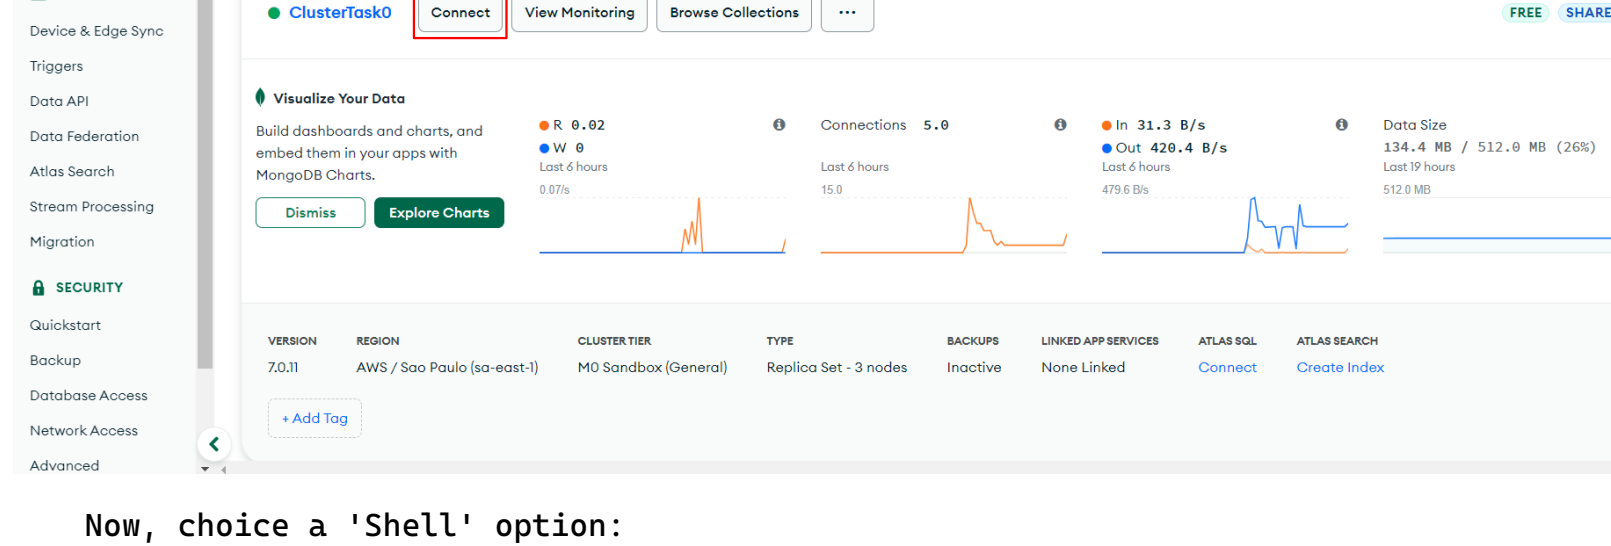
Device & Edge Sync
Triggers
Data API
Data Federation
Atlas Search
Stream Processing
Migration

SECURITY
Quickstart
Backup
Database Access
Network Access
Advanced

ClusterTask0 Connect View Monitoring Browse Collections ···

FREE SHARE

Visualize Your Data

Build dashboards and charts, and embed them in your apps with MongoDB Charts.

Dismiss Explore Charts

R 0.02
W 0
Last 6 hours
0.07/s

Connections 5.0
Last 6 hours
15.0

In 31.3 B/s
Out 420.4 B/s
Last 6 hours
479.6 B/s

Data Size
134.4 MB / 512.0 MB (26%)
Last 19 hours
512.0 MB

| VERSION | REGION | CLUSTER TIER | TYPE | BACKUPS | LINKED APP SERVICES | ATLAS SQL | ATLAS SEARCH |
|---|---|---|---|---|---|---|---|
| 7.0.11 | AWS / Sao Paulo (sa-east-1) | M0 Sandbox (General) | Replica Set - 3 nodes | Inactive | None Linked | Connect | Create Index |

+ Add Tag

Now, choice a 'Shell' option: